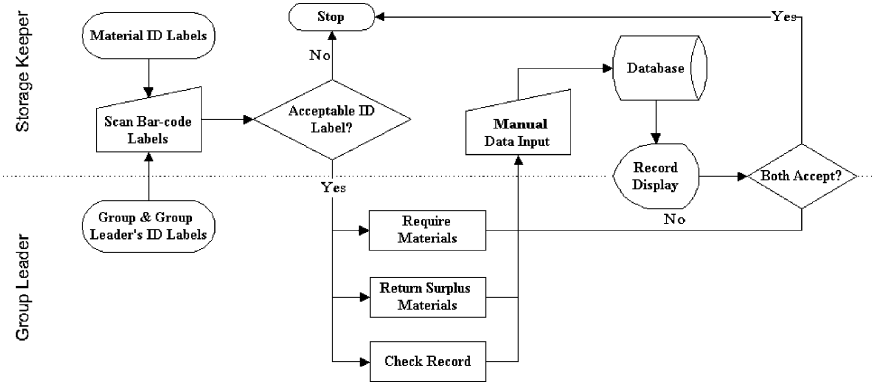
Storage Keeper

Group Leader

Stop

Yes

Material ID Labels

No

Database

Scan Bar-code Labels

Acceptable ID Label?

Manual Data Input

Record Display

Both Accept?

Yes

Group & Group Leader's ID Labels

Require Materials

No

Return Surplus Materials

Check Record